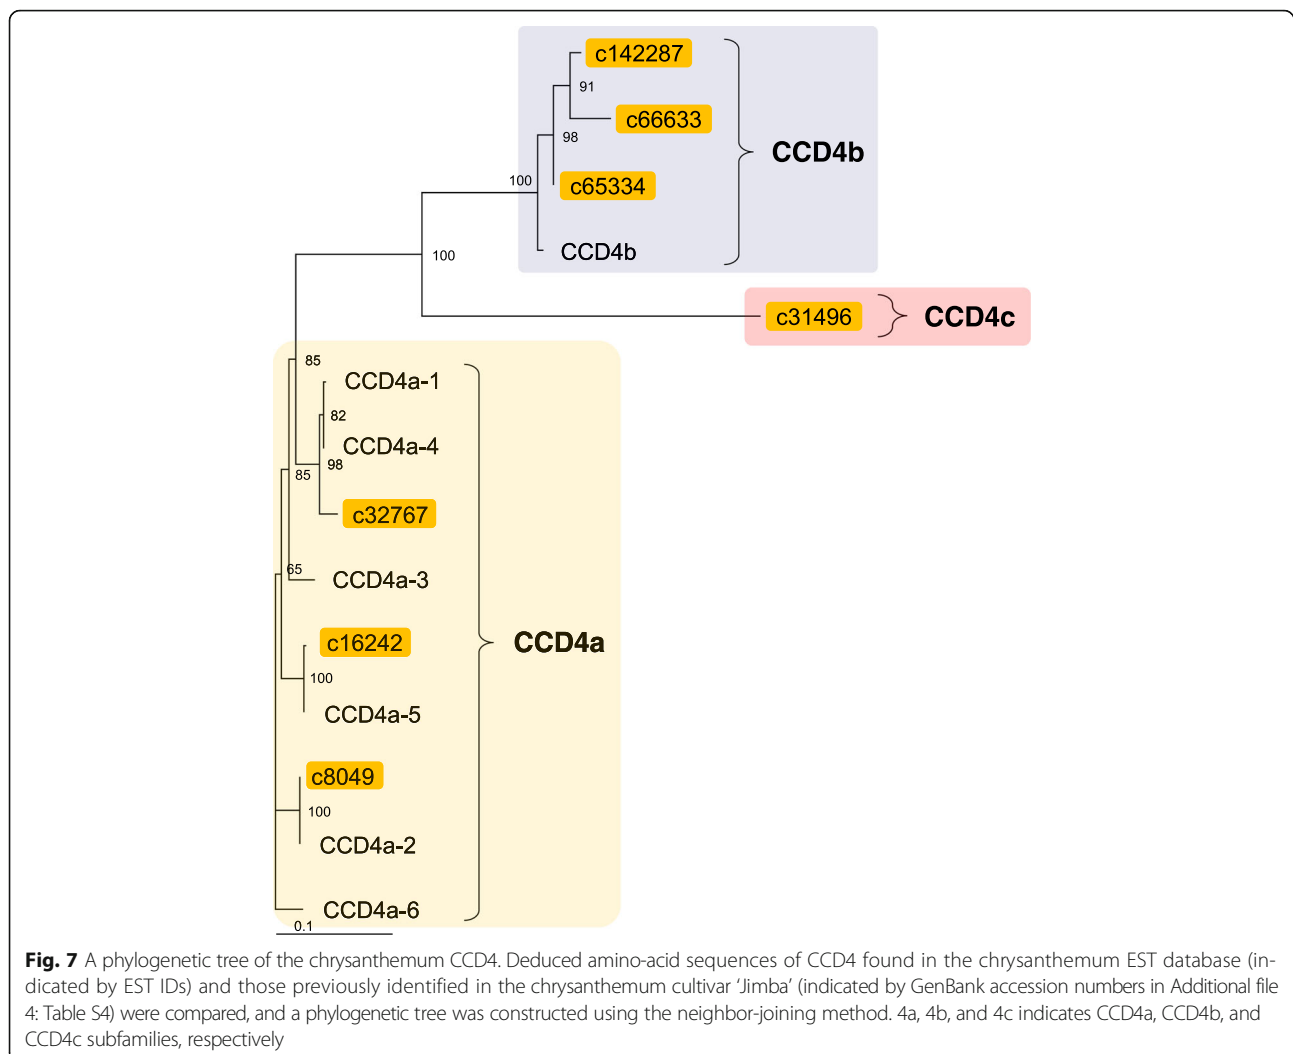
c142287
91
c66633
98
CCD4b
100
c65334
CCD4b
100
c31496
CCD4c
85
CCD4a-1
82
CCD4a-4
98
85
c32767
65
CCD4a-3
c16242
CCD4a
100
CCD4a-5
c8049
100
CCD4a-2
CCD4a-6
0.1

**Fig. 7** A phylogenetic tree of the chrysanthemum CCD4. Deduced amino-acid sequences of CCD4 found in the chrysanthemum EST database (indicated by EST IDs) and those previously identified in the chrysanthemum cultivar 'Jimba' (indicated by GenBank accession numbers in Additional file 4: Table S4) were compared, and a phylogenetic tree was constructed using the neighbor-joining method. 4a, 4b, and 4c indicates CCD4a, CCD4b, and CCD4c subfamilies, respectively